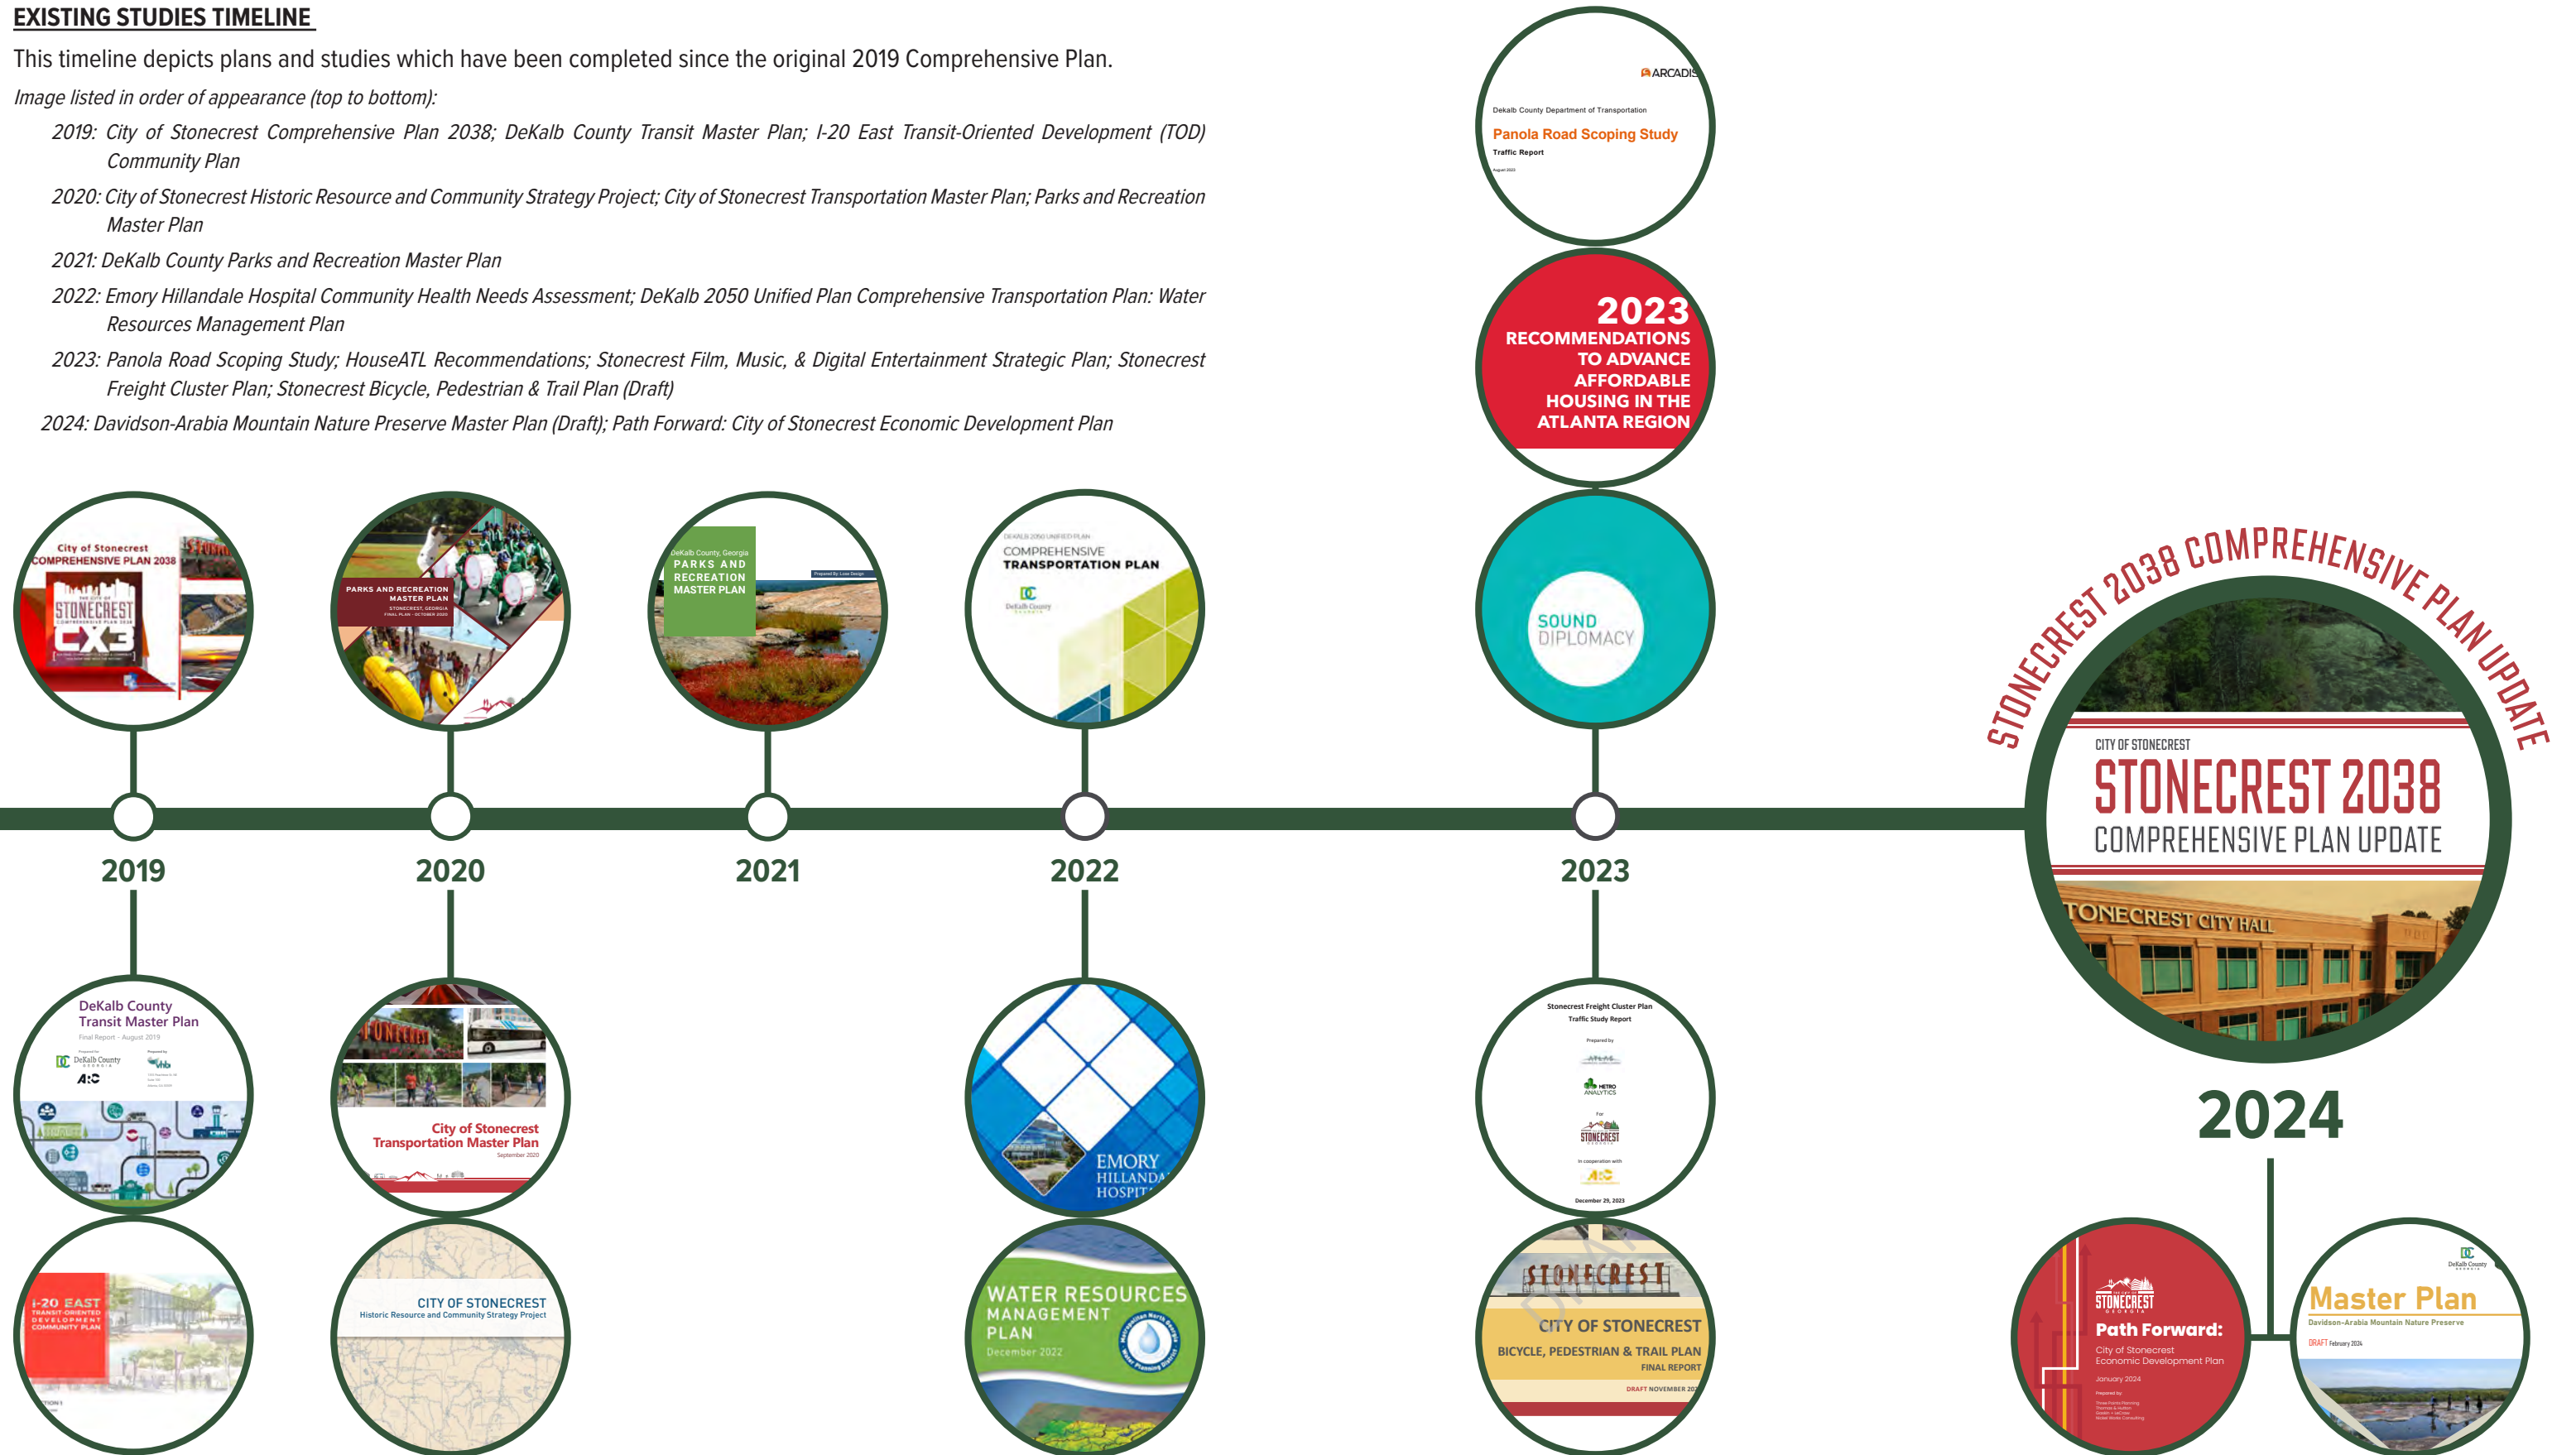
EXISTING STUDIES TIMELINE

This timeline depicts plans and studies which have been completed since the original 2019 Comprehensive Plan.

Image listed in order of appearance (top to bottom):

2019: City of Stonecrest Comprehensive Plan 2038; DeKalb County Transit Master Plan; I-20 East Transit-Oriented Development (TOD) Community Plan

2020: City of Stonecrest Historic Resource and Community Strategy Project; City of Stonecrest Transportation Master Plan; Parks and Recreation Master Plan

2021: DeKalb County Parks and Recreation Master Plan

2022: Emory Hillandale Hospital Community Health Needs Assessment; DeKalb 2050 Unified Plan Comprehensive Transportation Plan: Water Resources Management Plan

2023: Panola Road Scoping Study; HouseATL Recommendations; Stonecrest Film, Music, & Digital Entertainment Strategic Plan; Stonecrest Freight Cluster Plan; Stonecrest Bicycle, Pedestrian & Trail Plan (Draft)

2024: Davidson-Arabia Mountain Nature Preserve Master Plan (Draft); Path Forward: City of Stonecrest Economic Development Plan

ARCADIS
Dekalb County Department of Transportation
Panola Road Scoping Study
Traffic Report

2023
RECOMMENDATIONS TO ADVANCE AFFORDABLE HOUSING IN THE ATLANTA REGION

SOUND DIPLOMACY

STONECREST 2038 COMPREHENSIVE PLAN UPDATE

City of Stonecrest
COMPREHENSIVE PLAN 2038
STONECREST

PARKS AND RECREATION MASTER PLAN
STONECREST, GEORGIA
FINAL PLAN - OCTOBER 2020

DeKalb County, Georgia
PARKS AND RECREATION MASTER PLAN

DEKALB 2050 UNIFIED PLAN
COMPREHENSIVE TRANSPORTATION PLAN
DeKalb County

CITY OF STONECREST
STONECREST 2038
COMPREHENSIVE PLAN UPDATE
STONECREST CITY HALL

2019 2020 2021 2022 2023

2024

DeKalb County
Transit Master Plan
Final Report - August 2019
DeKalb County
ARC

City of Stonecrest
Transportation Master Plan
September 2020

EMORY
HILLANDA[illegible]
HOSPIT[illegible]

Stonecrest Freight Cluster Plan
Traffic Study Report
Prepared by
METRO ANALYTICS
For
STONECREST
In cooperation with
ARC
December 29, 2023

I-20 EAST
TRANSIT-ORIENTED DEVELOPMENT COMMUNITY PLAN

CITY OF STONECREST
Historic Resource and Community Strategy Project

WATER RESOURCES MANAGEMENT PLAN
December 2022
Metropolitan North Georgia Water Planning District

STONECREST
DRAFT
CITY OF STONECREST
BICYCLE, PEDESTRIAN & TRAIL PLAN
FINAL REPORT
DRAFT NOVEMBER 20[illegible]

STONECREST
Path Forward:
City of Stonecrest Economic Development Plan
January 2024

DeKalb County
Master Plan
Davidson-Arabia Mountain Nature Preserve
DRAFT February 2024